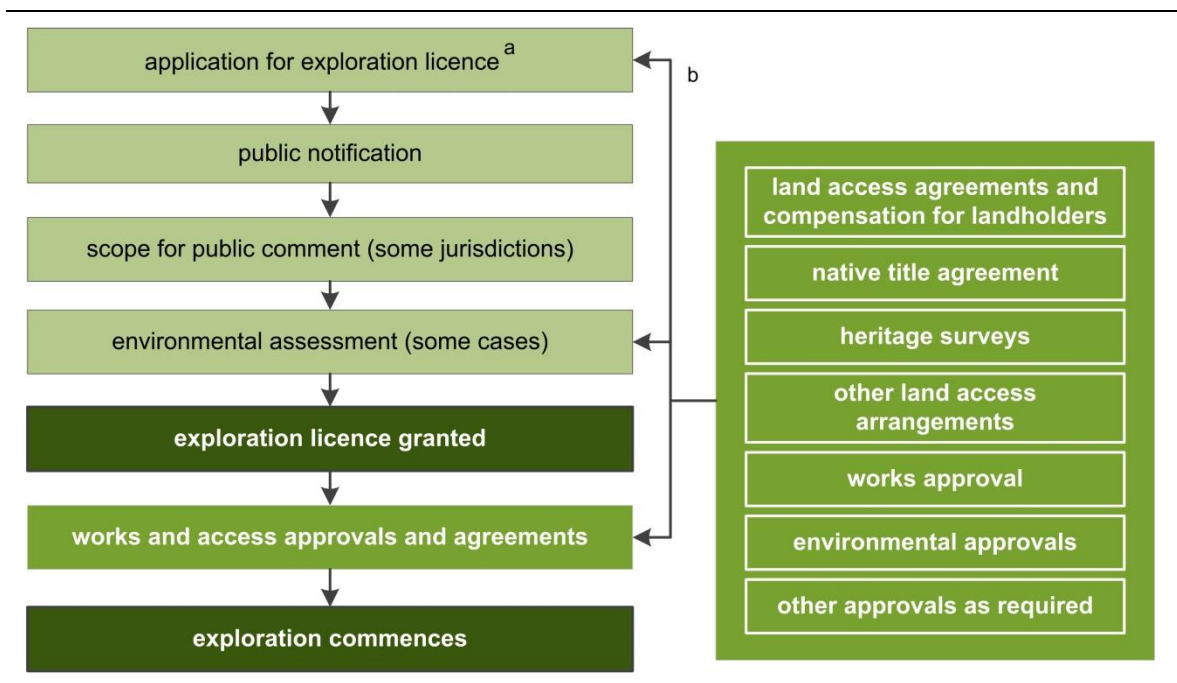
application for exploration licence $^{a}$

b

public notification

scope for public comment (some jurisdictions)

environmental assessment (some cases)

exploration licence granted

works and access approvals and agreements

exploration commences

land access agreements and compensation for landholders

native title agreement

heritage surveys

other land access arrangements

works approval

environmental approvals

other approvals as required